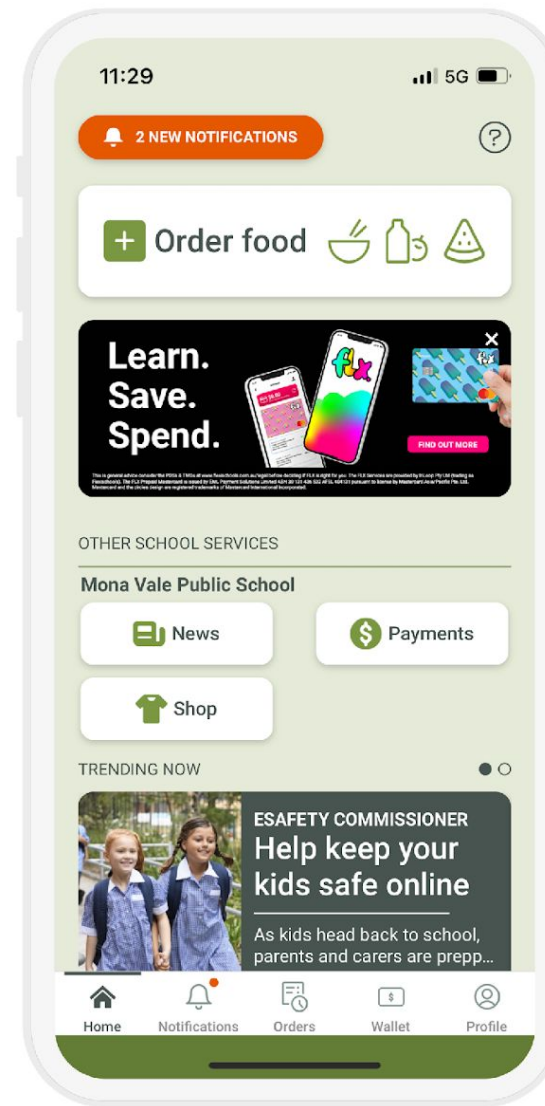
11:29

5G

2 NEW NOTIFICATIONS

?

Order food

Learn.
Save.
Spend.

flx

FIND OUT MORE

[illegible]

OTHER SCHOOL SERVICES

Mona Vale Public School

News

Payments

Shop

TRENDING NOW

ESAFETY COMMISSIONER
Help keep your kids safe online

As kids head back to school, parents and carers are prepp...

Home
Notifications
Orders
Wallet
Profile